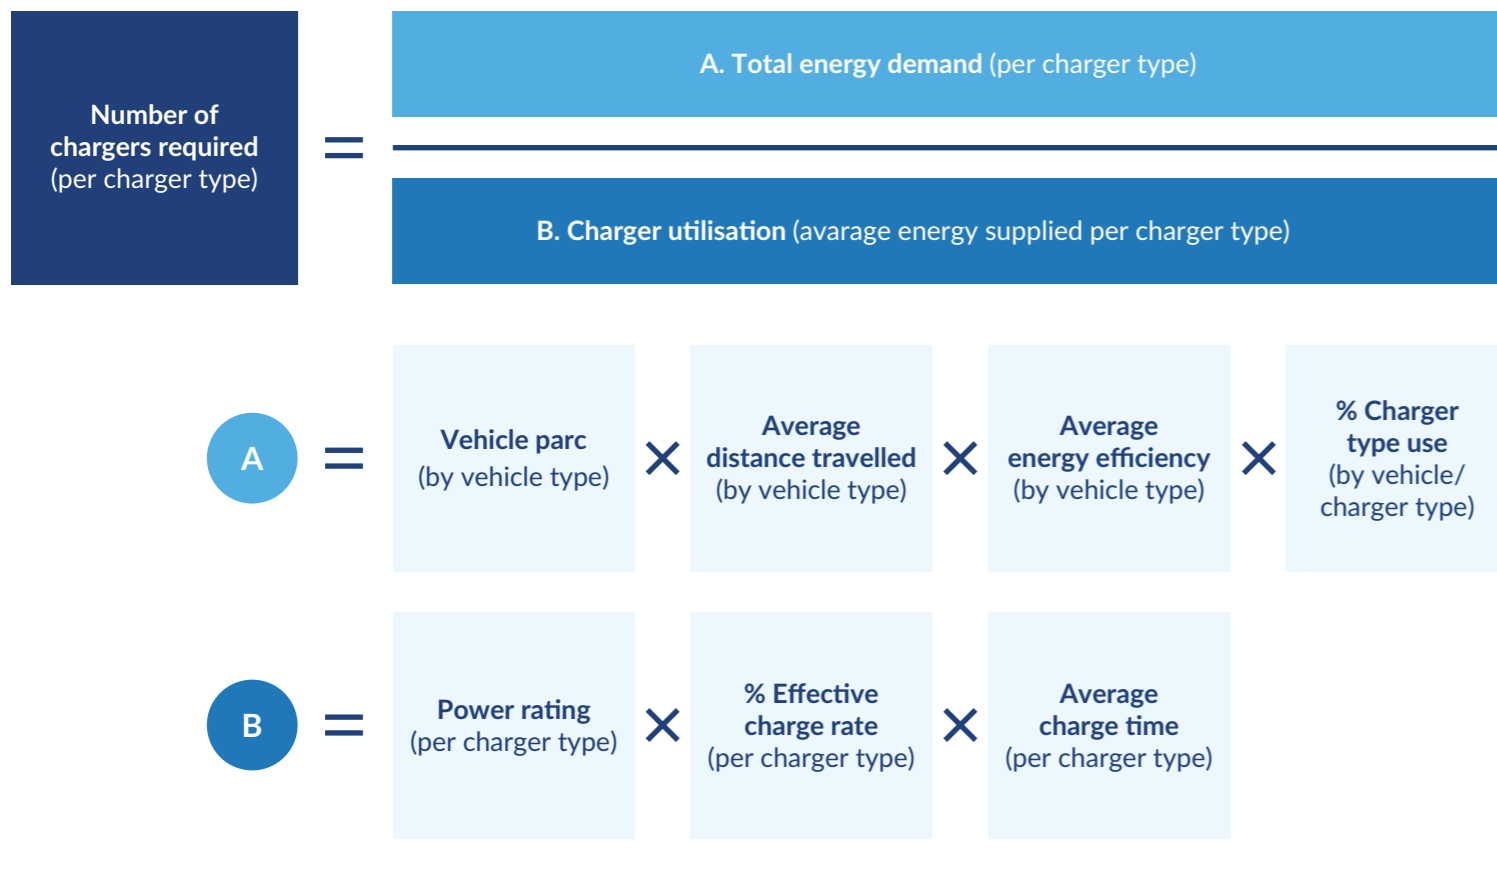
Number of chargers required (per charger type)

=

A. Total energy demand (per charger type)

B. Charger utilisation (avarage energy supplied per charger type)

A = Vehicle parc (by vehicle type) × Average distance travelled (by vehicle type) × Average energy efficiency (by vehicle type) × % Charger type use (by vehicle/ charger type)

B = Power rating (per charger type) × % Effective charge rate (per charger type) × Average charge time (per charger type)